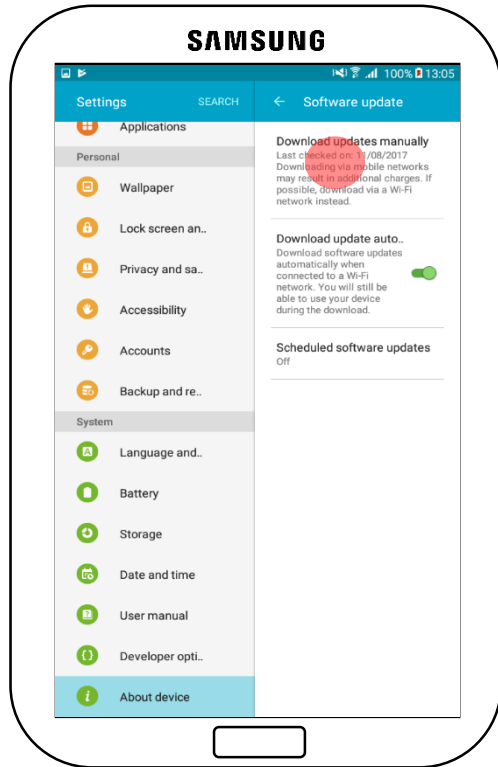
SAMSUNG

100% 13:05

Settings SEARCH

Applications

Personal

Wallpaper

Lock screen an..

Privacy and sa..

Accessibility

Accounts

Backup and re..

System

Language and..

Battery

Storage

Date and time

User manual

Developer opti..

About device

← Software update

Download updates manually
Last checked on: 11/08/2017
Downloading via mobile networks may result in additional charges. If possible, download via a Wi-Fi network instead.

Download update auto..
Download software updates automatically when connected to a Wi-Fi network. You will still be able to use your device during the download.

Scheduled software updates
Off